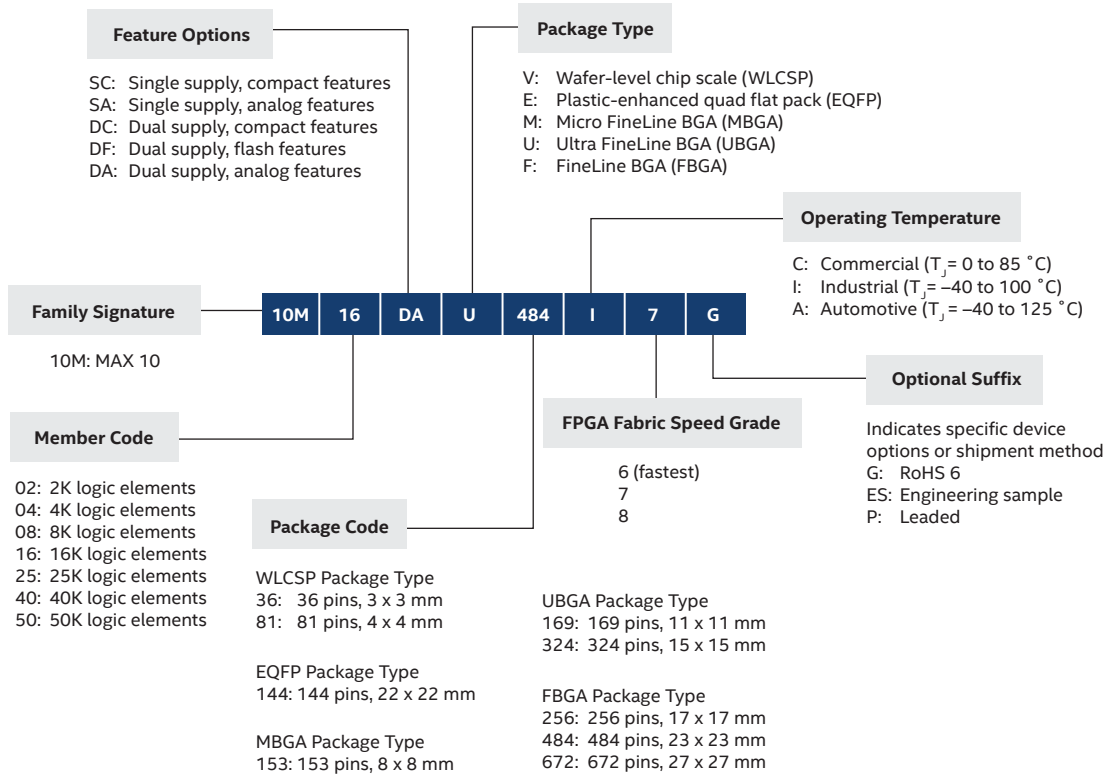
Feature Options

SC: Single supply, compact features
SA: Single supply, analog features
DC: Dual supply, compact features
DF: Dual supply, flash features
DA: Dual supply, analog features

Package Type

V: Wafer-level chip scale (WLCSP)
E: Plastic-enhanced quad flat pack (EQFP)
M: Micro FineLine BGA (MBGA)
U: Ultra FineLine BGA (UBGA)
F: FineLine BGA (FBGA)

Operating Temperature

C: Commercial ($T_J$ = 0 to 85 °C)
I: Industrial ($T_J$ = –40 to 100 °C)
A: Automotive ($T_J$ = –40 to 125 °C)

Family Signature

10M: MAX 10

| 10M | 16 | DA | U | 484 | I | 7 | G |
|---|---|---|---|---|---|---|---|

Optional Suffix

Indicates specific device options or shipment method
G: RoHS 6
ES: Engineering sample
P: Leaded

Member Code

02: 2K logic elements
04: 4K logic elements
08: 8K logic elements
16: 16K logic elements
25: 25K logic elements
40: 40K logic elements
50: 50K logic elements

FPGA Fabric Speed Grade

6 (fastest)
7
8

Package Code

WLCSP Package Type
36: 36 pins, 3 x 3 mm
81: 81 pins, 4 x 4 mm

EQFP Package Type
144: 144 pins, 22 x 22 mm

MBGA Package Type
153: 153 pins, 8 x 8 mm

UBGA Package Type
169: 169 pins, 11 x 11 mm
324: 324 pins, 15 x 15 mm

FBGA Package Type
256: 256 pins, 17 x 17 mm
484: 484 pins, 23 x 23 mm
672: 672 pins, 27 x 27 mm